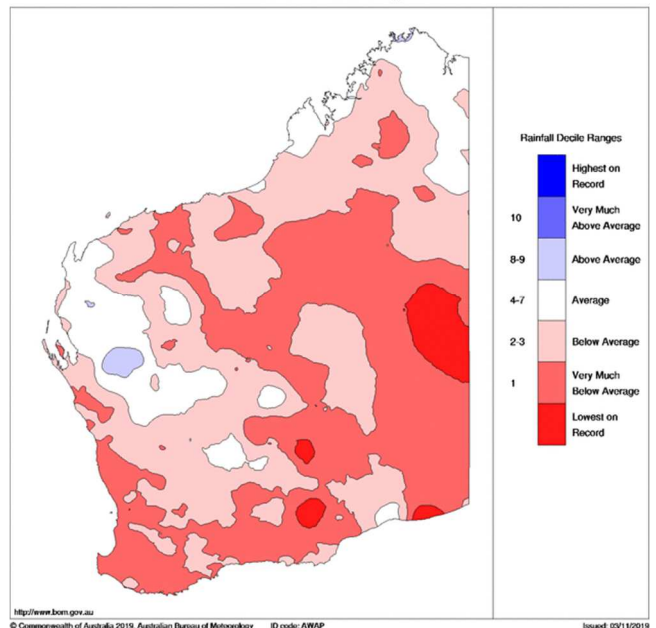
Rainfall Decile Ranges

Highest on Record

10 Very Much Above Average

8-9 Above Average

4-7 Average

2-3 Below Average

1 Very Much Below Average

Lowest on Record

http://www.bom.gov.au

© Commonwealth of Australia 2019, Australian Bureau of Meteorology ID code: AWAP

Issued: 03/11/2019